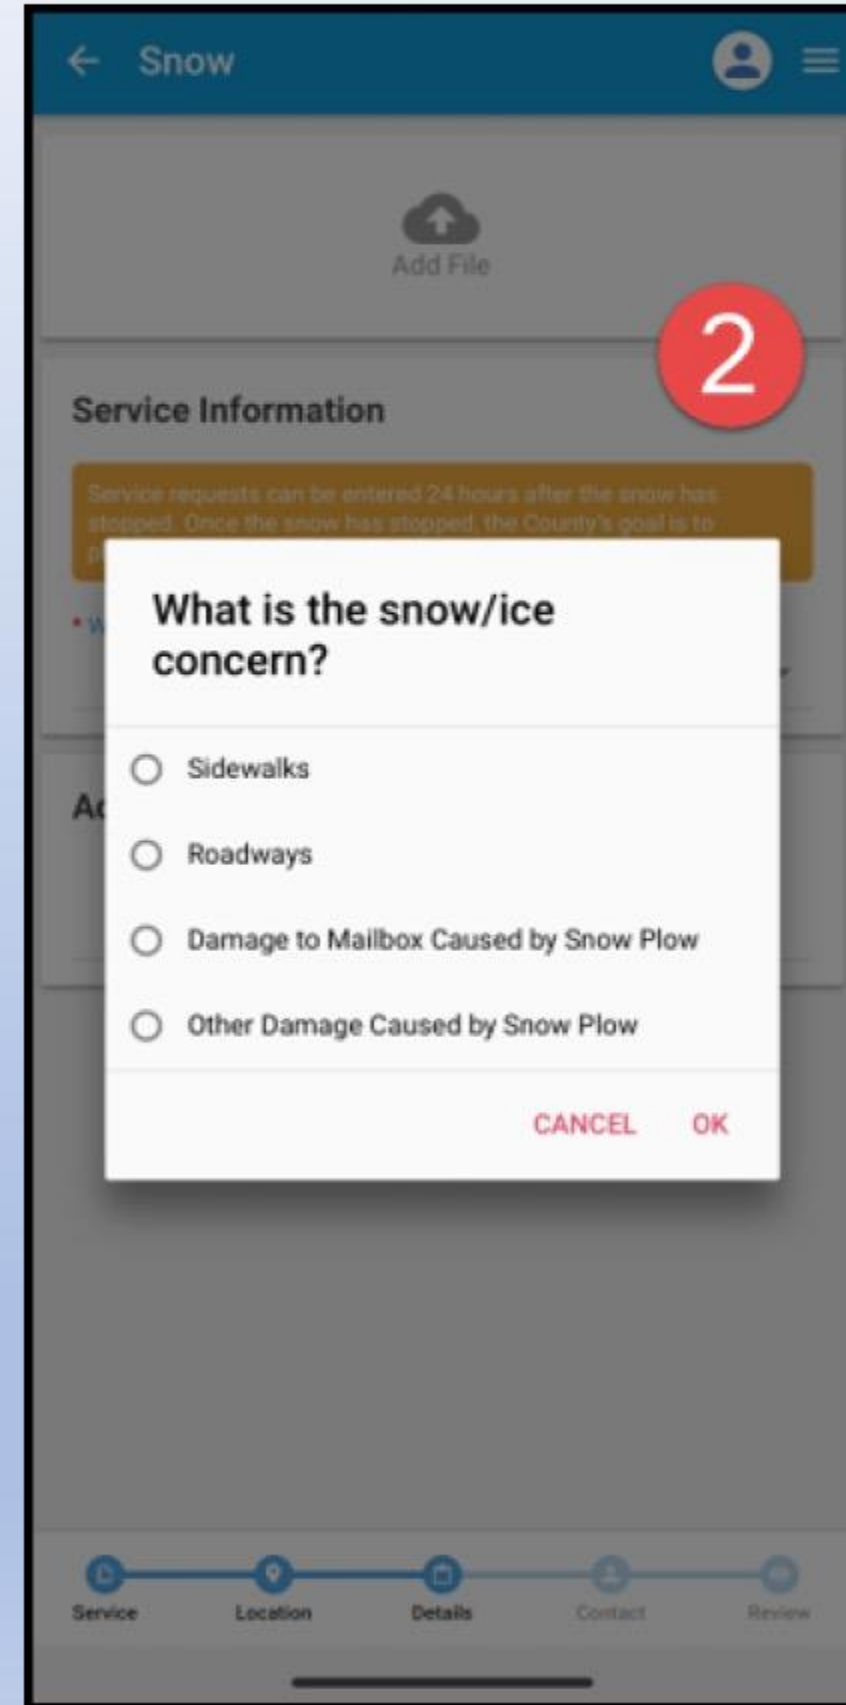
Snow

Add File

2

Service Information

Service requests can be entered 24 hours after the snow has stopped. Once the snow has stopped, the County's goal is to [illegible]

• W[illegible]

Ad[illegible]

What is the snow/ice concern?

Sidewalks

Roadways

Damage to Mailbox Caused by Snow Plow

Other Damage Caused by Snow Plow

CANCEL OK

Service Location Details Contact Review